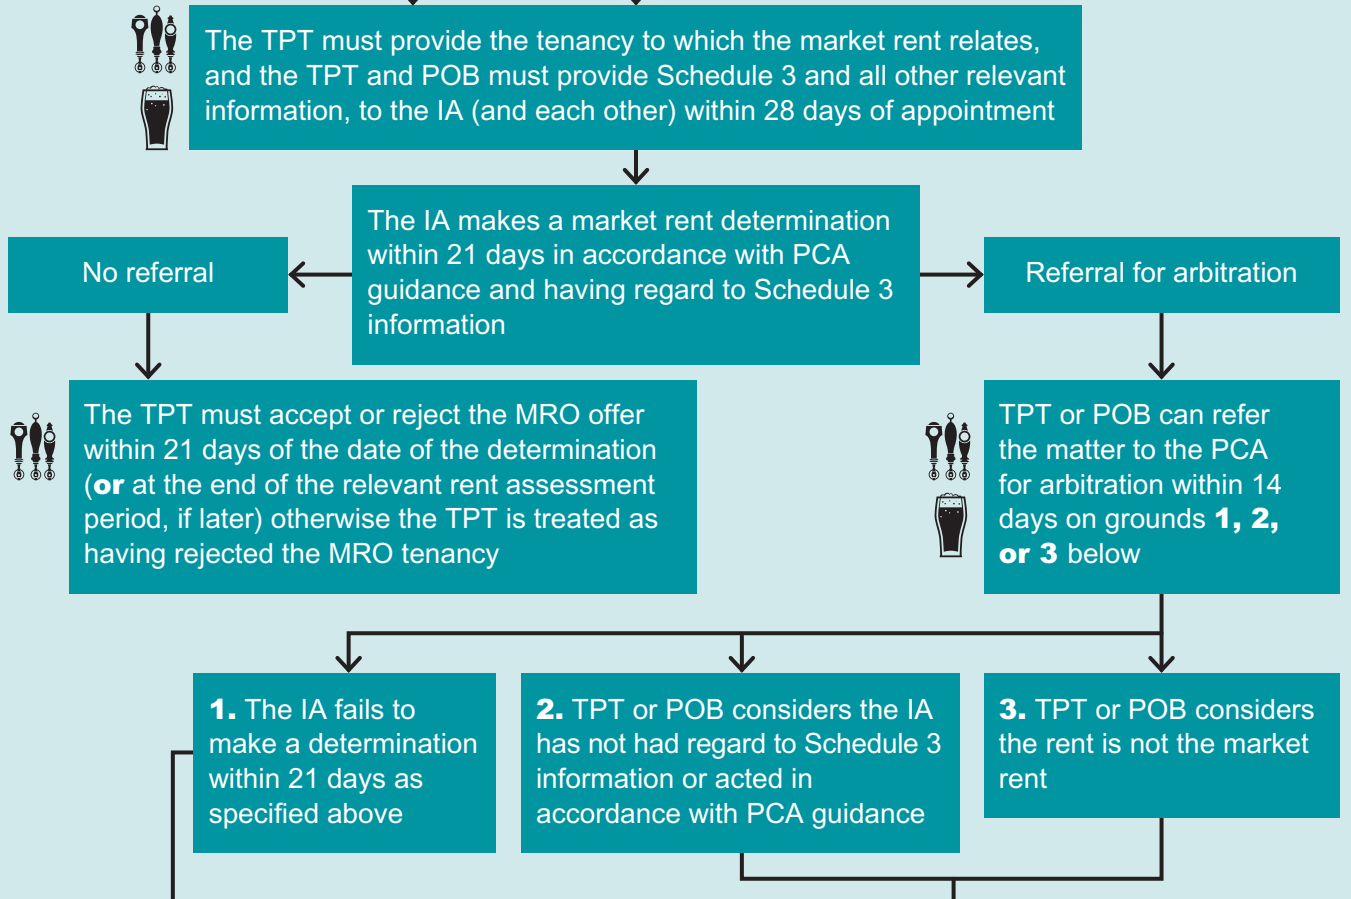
The TPT must provide the tenancy to which the market rent relates, and the TPT and POB must provide Schedule 3 and all other relevant information, to the IA (and each other) within 28 days of appointment

The IA makes a market rent determination within 21 days in accordance with PCA guidance and having regard to Schedule 3 information

No referral

Referral for arbitration

The TPT must accept or reject the MRO offer within 21 days of the date of the determination (**or** at the end of the relevant rent assessment period, if later) otherwise the TPT is treated as having rejected the MRO tenancy

TPT or POB can refer the matter to the PCA for arbitration within 14 days on grounds **1, 2, or 3** below

**1.** The IA fails to make a determination within 21 days as specified above

**2.** TPT or POB considers the IA has not had regard to Schedule 3 information or acted in accordance with PCA guidance

**3.** TPT or POB considers the rent is not the market rent